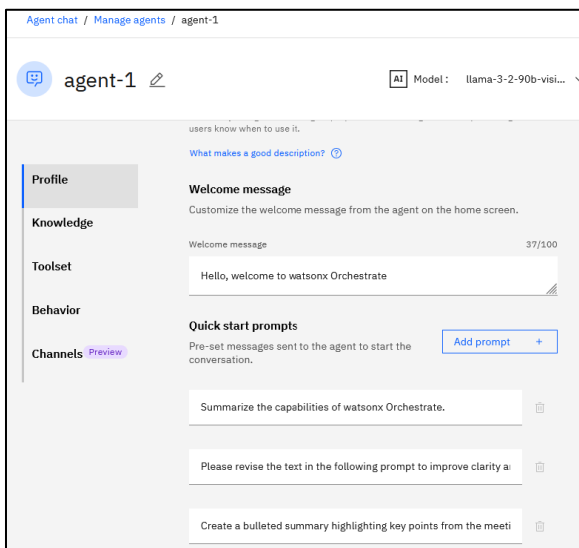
Agent chat / Manage agents / agent-1

agent-1

AI Model: llama-3-2-90b-visi...

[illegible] users know when to use it.

What makes a good description?

Profile

Knowledge

Toolset

Behavior

Channels Preview

Welcome message

Customize the welcome message from the agent on the home screen.

Welcome message 37/100

Hello, welcome to watsonx Orchestrate

Quick start prompts

Pre-set messages sent to the agent to start the conversation.

Add prompt +

Summarize the capabilities of watsonx Orchestrate.

Please revise the text in the following prompt to improve clarity a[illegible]

Create a bulleted summary highlighting key points from the meeti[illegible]